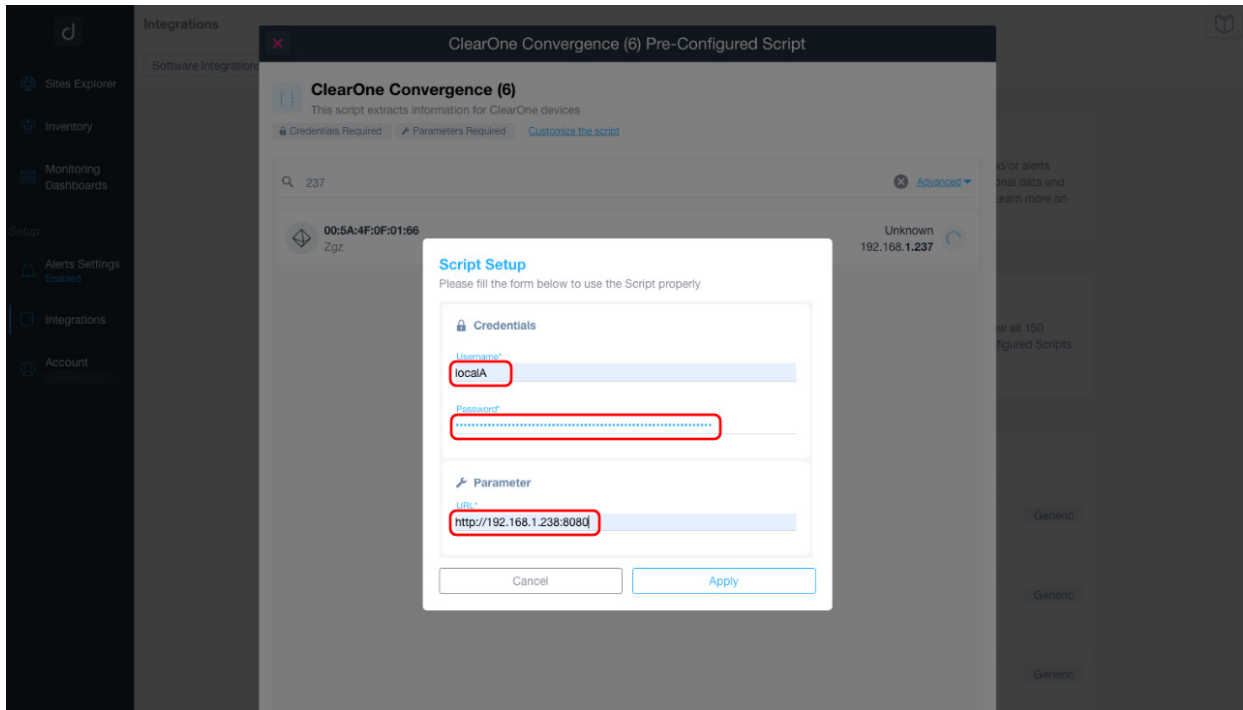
Integrations

Software Integration

Sites Explorer

Inventory

Monitoring Dashboards

Setup

Alerts Settings
Enabled

Integrations

Account

ClearOne Convergence (6) Pre-Configured Script

ClearOne Convergence (6)
This script extracts information for ClearOne devices

Credentials Required
Parameters Required
Customize the script

237

Advanced

00:5A:4F:0F:01:66
Zgz

Unknown
192.168.1.237

d/or alerts
onal data and
earn more on

w all 150
figured Scripts

Generic

Generic

Generic

Script Setup
Please fill the form below to use the Script properly

Credentials

Username*
localA

Password*
••••••••••••••••••••••••••••••••••••••••••••••••••••••••••••

Parameter

URL*
http://192.168.1.238:8080

Cancel
Apply